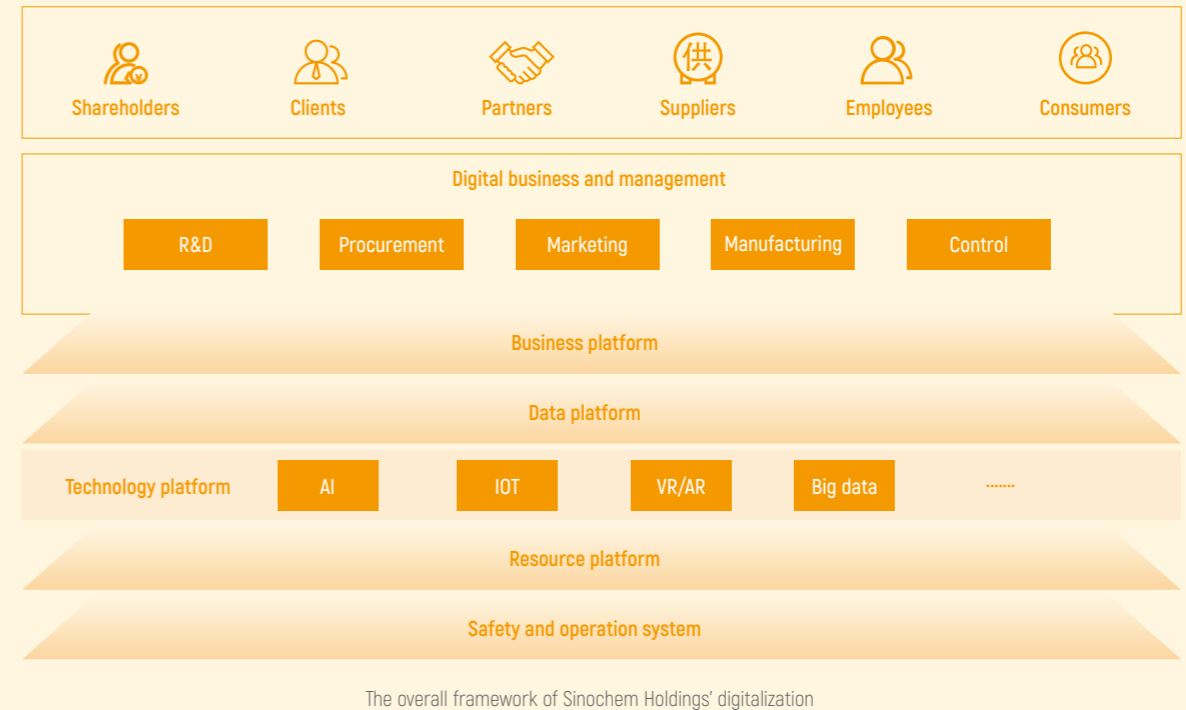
Shareholders Clients Partners 供 Suppliers Employees Consumers

Digital business and management

R&D Procurement Marketing Manufacturing Control

Business platform

Data platform

Technology platform AI IOT VR/AR Big data ......

Resource platform

Safety and operation system

The overall framework of Sinochem Holdings' digitalization